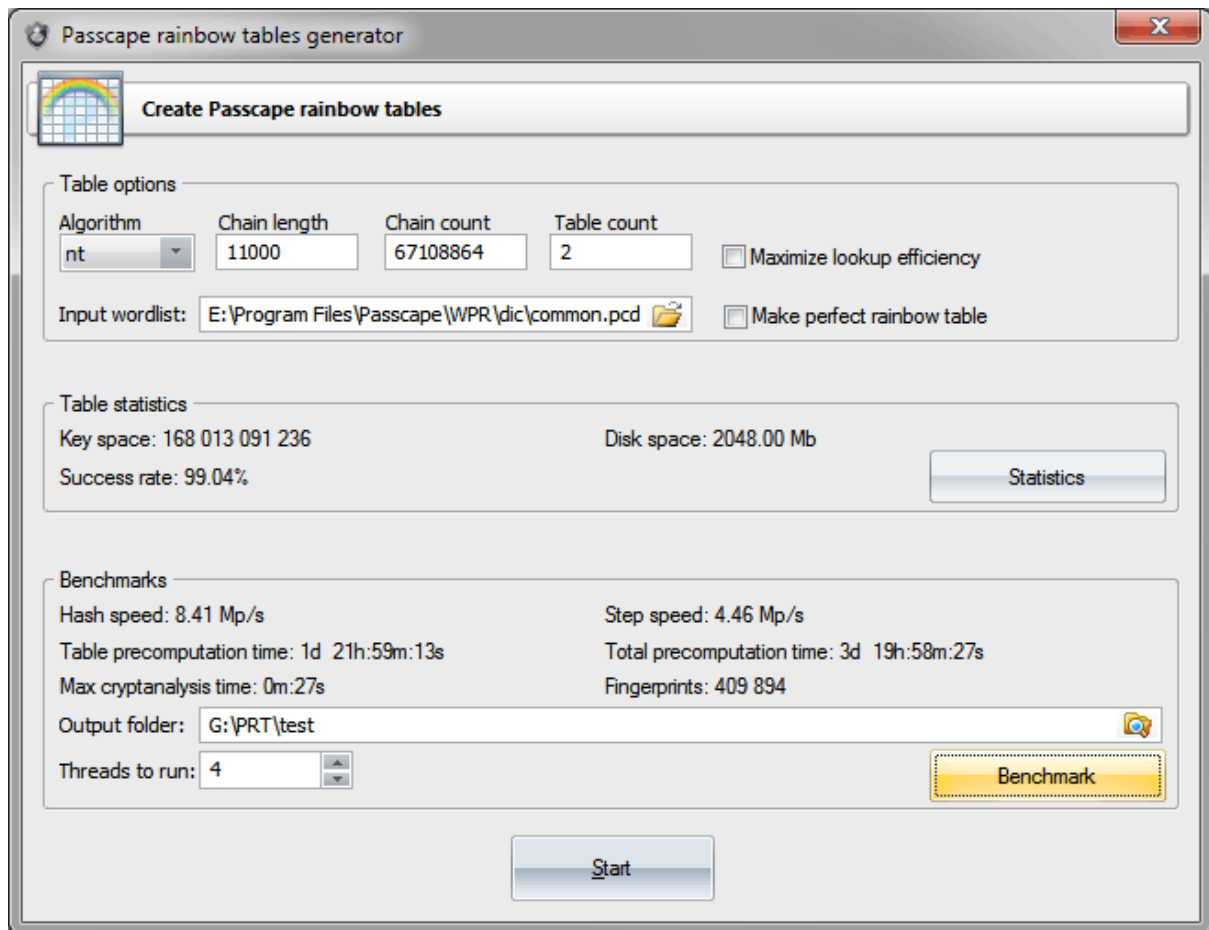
Passcape rainbow tables generator

Create Passcape rainbow tables

Table options

Algorithm
nt

Chain length
11000

Chain count
67108864

Table count
2

Maximize lookup efficiency

Input wordlist: E:\Program Files\Passcape\WPR\dic\common.pcd

Make perfect rainbow table

Table statistics

Key space: 168 013 091 236

Disk space: 2048.00 Mb

Success rate: 99.04%

Statistics

Benchmarks

Hash speed: 8.41 Mp/s

Step speed: 4.46 Mp/s

Table precomputation time: 1d 21h:59m:13s

Total precomputation time: 3d 19h:58m:27s

Max cryptanalysis time: 0m:27s

Fingerprints: 409 894

Output folder: G:\PRT\test

Threads to run: 4

Benchmark

Start